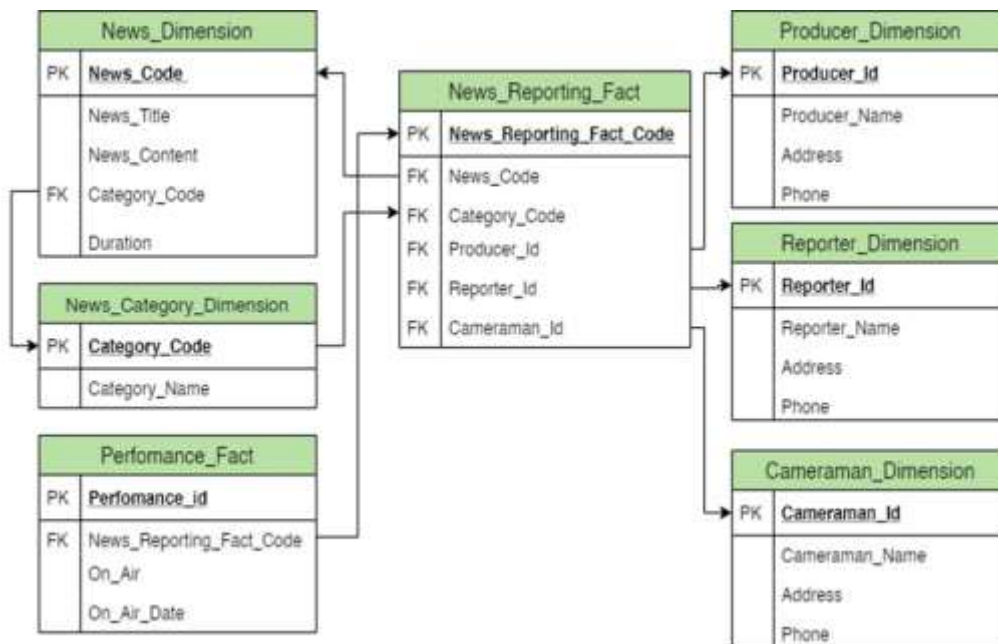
News_Dimension

| PK | News_Code |
|---|---|
| | News_Title |
| | News_Content |
| FK | Category_Code |
| | Duration |

News_Category_Dimension

| PK | Category_Code |
|---|---|
| | Category_Name |

Perfomance_Fact

| PK | Perfomance_id |
|---|---|
| FK | News_Reporting_Fact_Code |
| | On_Air |
| | On_Air_Date |

News_Reporting_Fact

| PK | News_Reporting_Fact_Code |
|---|---|
| FK | News_Code |
| FK | Category_Code |
| FK | Producer_Id |
| FK | Reporter_Id |
| FK | Cameraman_Id |

Producer_Dimension

| PK | Producer_Id |
|---|---|
| | Producer_Name |
| | Address |
| | Phone |

Reporter_Dimension

| PK | Reporter_Id |
|---|---|
| | Reporter_Name |
| | Address |
| | Phone |

Cameraman_Dimension

| PK | Cameraman_Id |
|---|---|
| | Cameraman_Name |
| | Address |
| | Phone |